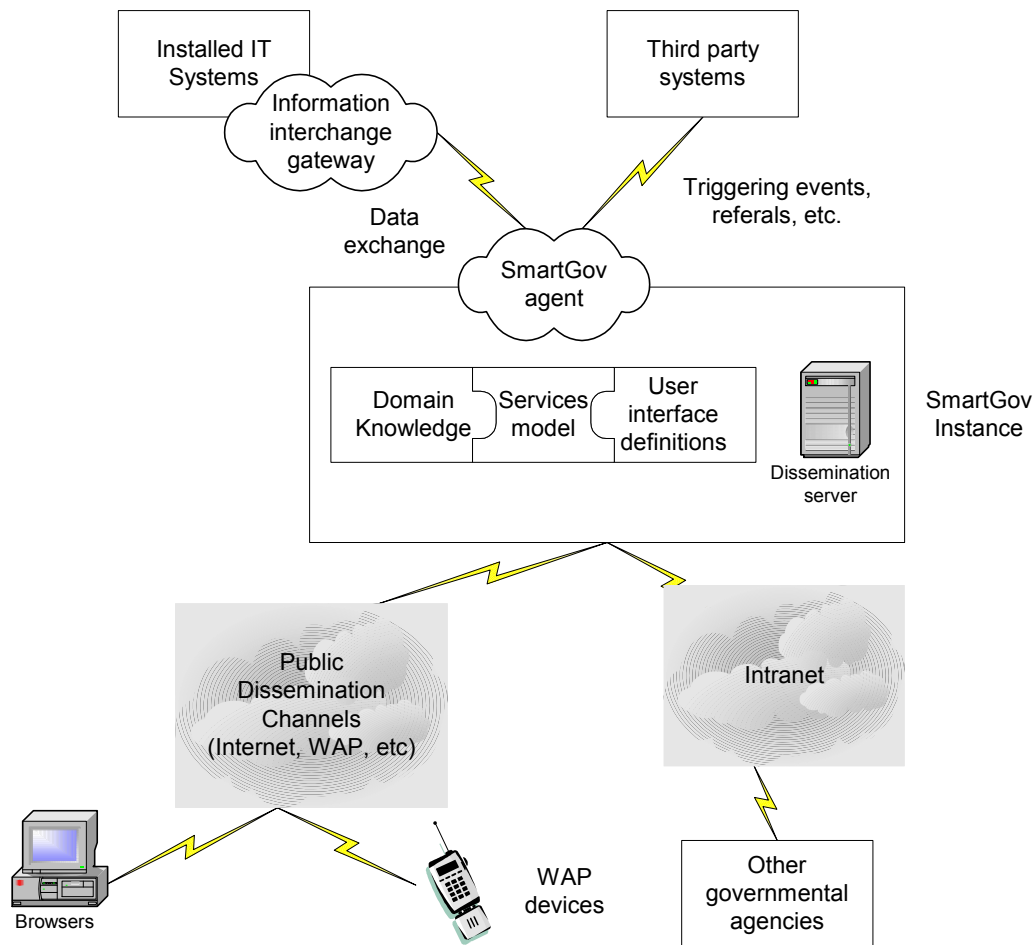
Installed IT Systems

Information interchange gateway

Third party systems

Triggering events, referals, etc.

Data exchange

SmartGov agent

Domain Knowledge

Services model

User interface definitions

Dissemination server

SmartGov Instance

Public Dissemination Channels (Internet, WAP, etc)

Intranet

Browsers

WAP devices

Other governmental agencies